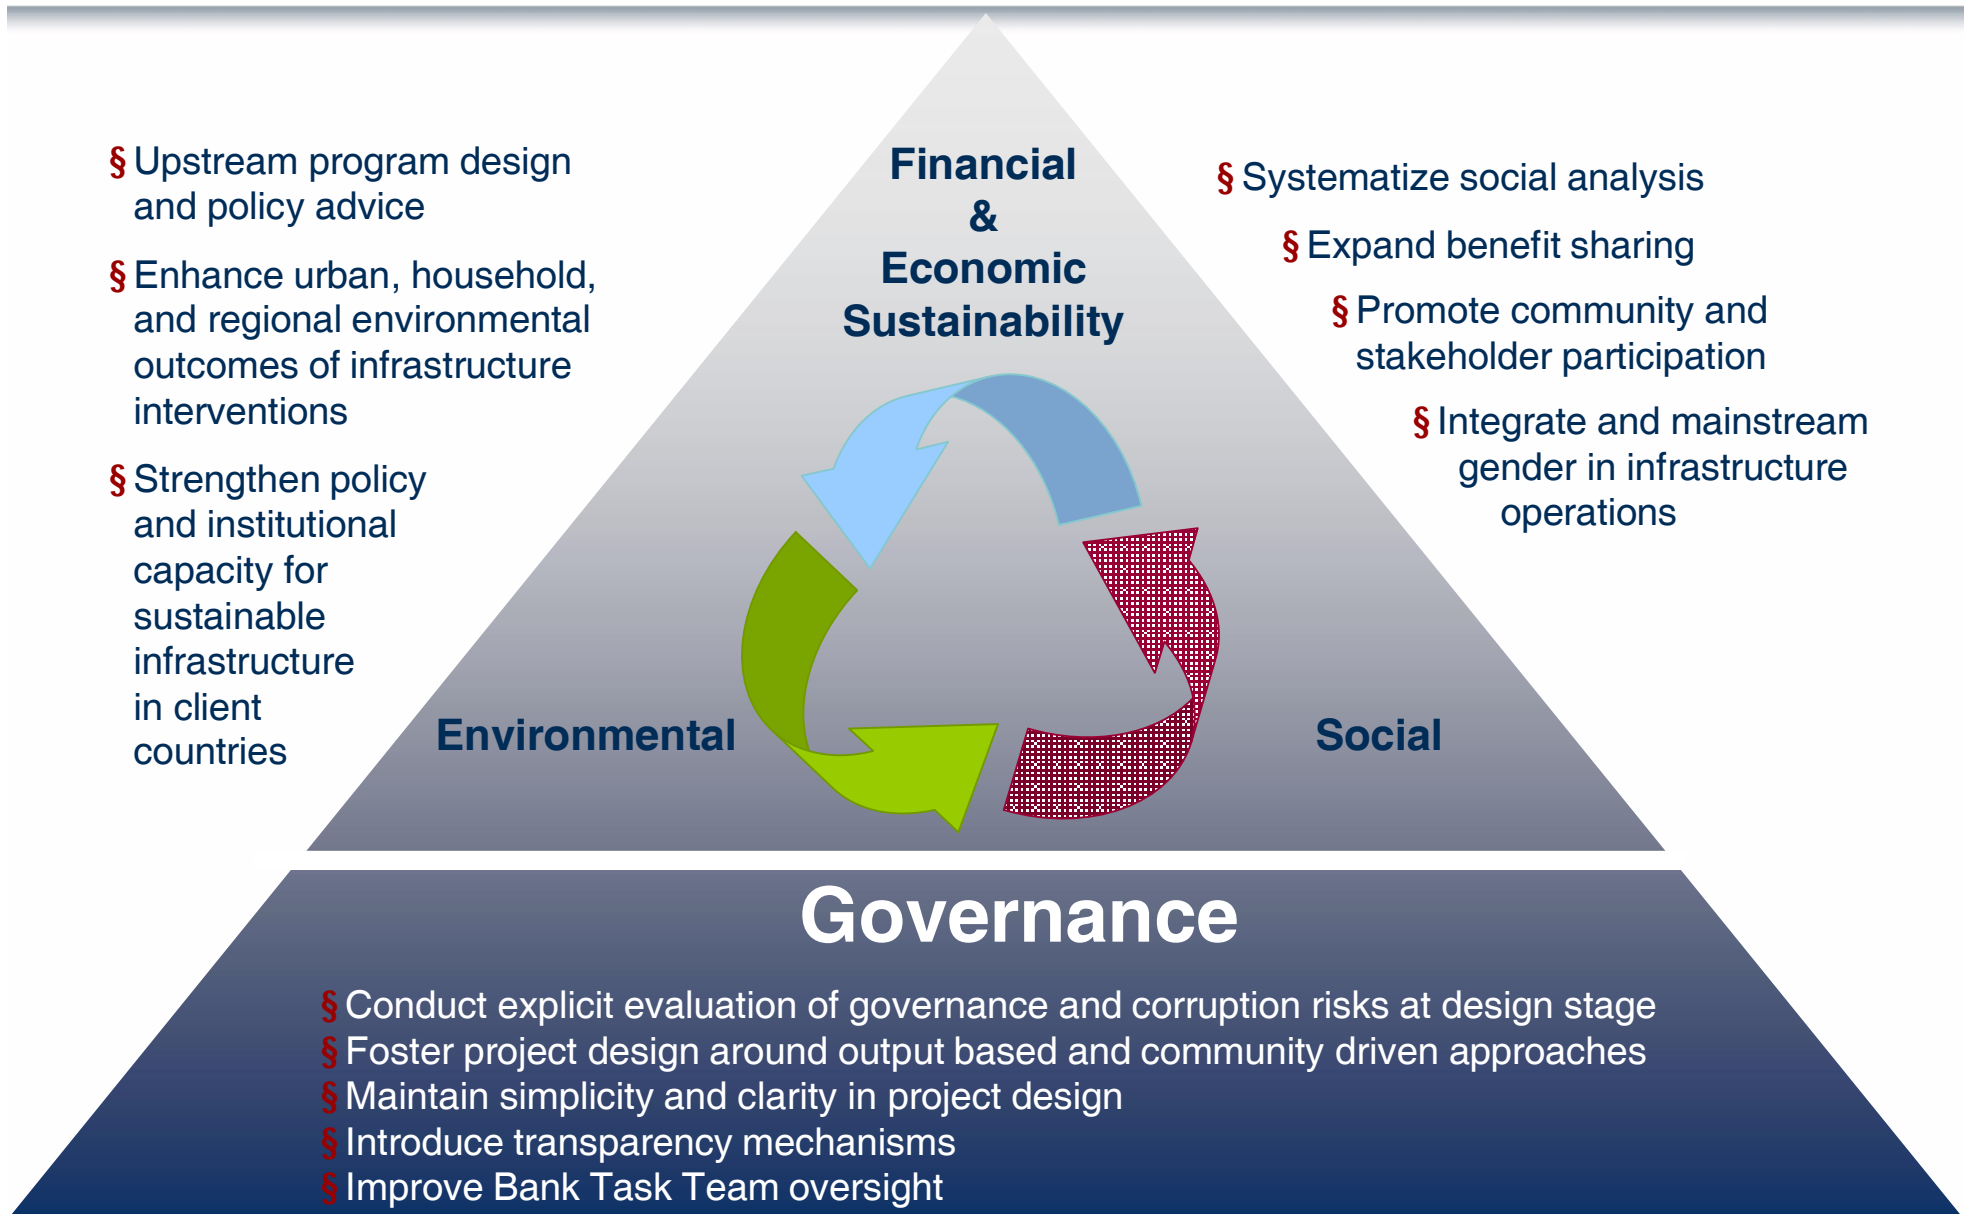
§ Upstream program design and policy advice

§ Enhance urban, household, and regional environmental outcomes of infrastructure interventions

§ Strengthen policy and institutional capacity for sustainable infrastructure in client countries

Financial & Economic Sustainability

§ Systematize social analysis

§ Expand benefit sharing

§ Promote community and stakeholder participation

§ Integrate and mainstream gender in infrastructure operations

Environmental

Social

Governance

§ Conduct explicit evaluation of governance and corruption risks at design stage
§ Foster project design around output based and community driven approaches
§ Maintain simplicity and clarity in project design
§ Introduce transparency mechanisms
§ Improve Bank Task Team oversight